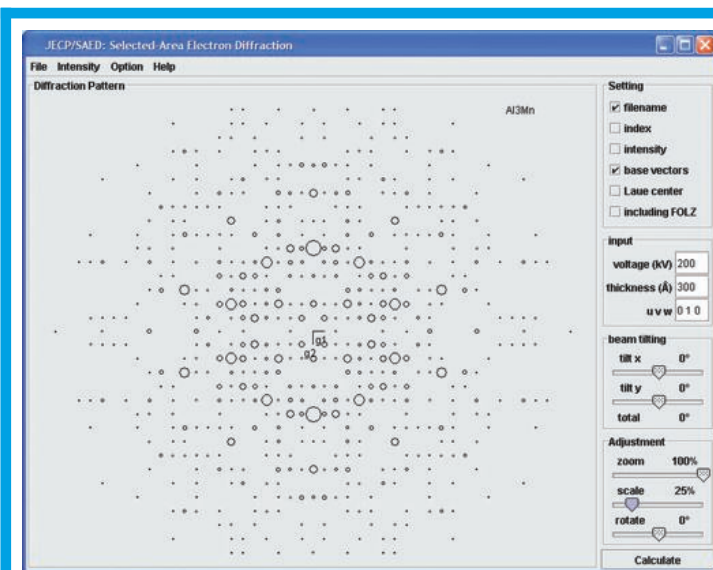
JECP/SAED: Selected-Area Electron Diffraction

File Intensity Option Help

Diffraction Pattern

Al3Mn

g1
g2

Setting
☑ filename
☐ index
☐ intensity
☑ base vectors
☐ Laue center
☐ including FOLZ

input
voltage (kV) 200
thickness (Å) 300
u v w 0 1 0

beam tilting
tilt x 0°
tilt y 0°
total 0°

Adjustment
zoom 100%
scale 25%
rotate 0°

Calculate